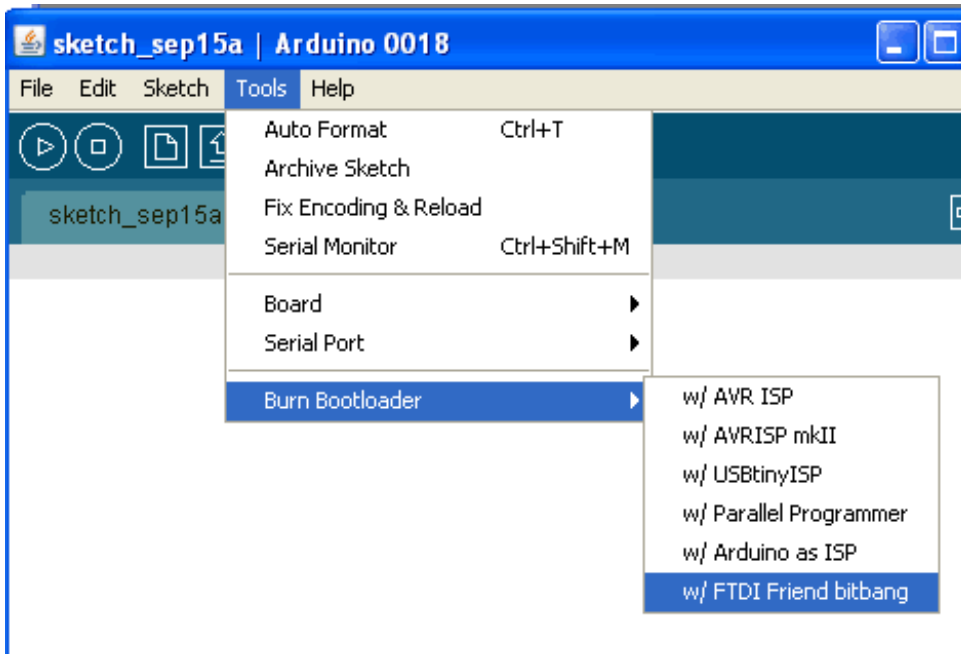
sketch_sep15a | Arduino 0018

File Edit Sketch Tools Help

sketch_sep15a

Auto Format Ctrl+T
Archive Sketch
Fix Encoding & Reload
Serial Monitor Ctrl+Shift+M

Board
Serial Port

Burn Bootloader

w/ AVR ISP
w/ AVRISP mkII
w/ USBtinyISP
w/ Parallel Programmer
w/ Arduino as ISP
w/ FTDI Friend bitbang